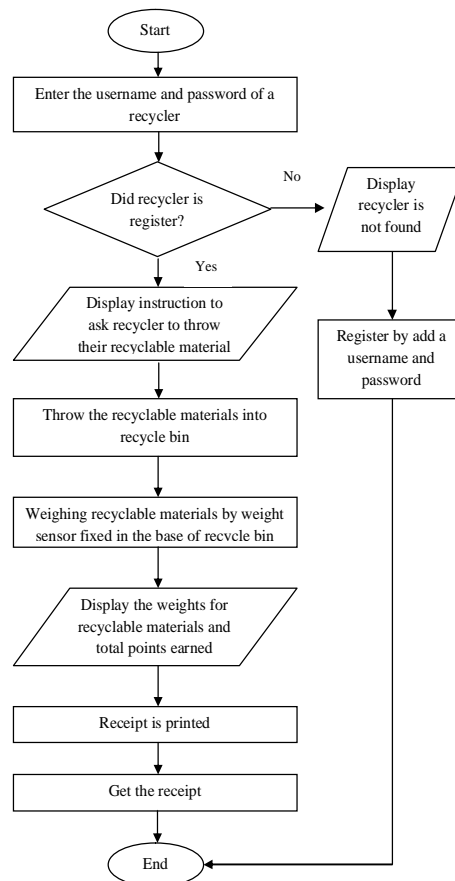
Start

Enter the username and password of a recycler

Did recycler is register?

No

Display recycler is not found

Yes

Display instruction to ask recycler to throw their recyclable material

Register by add a username and password

Throw the recyclable materials into recycle bin

Weighing recyclable materials by weight sensor fixed in the base of recycle bin

Display the weights for recyclable materials and total points earned

Receipt is printed

Get the receipt

End